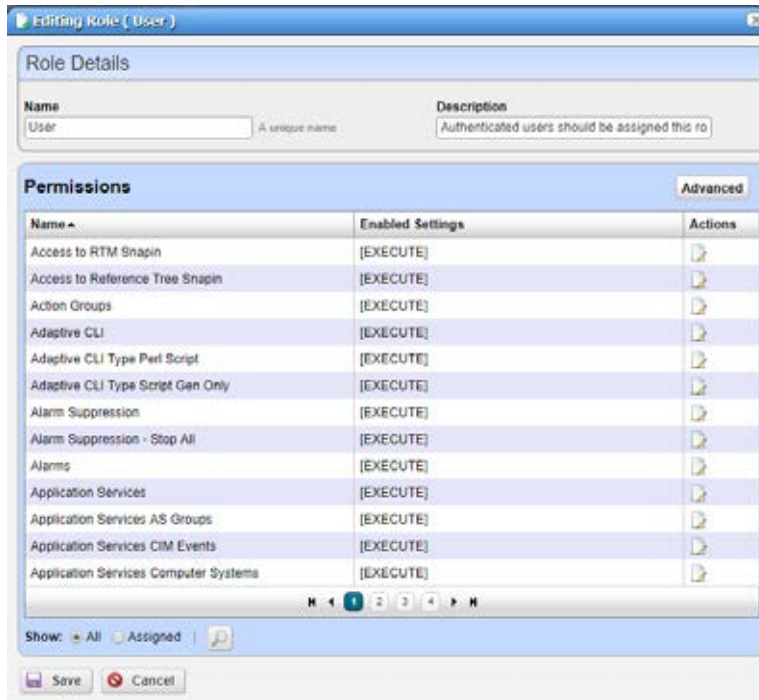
Editing Role ( User )

Role Details

Name
User
A unique name

Description
Authenticated users should be assigned this ro

Permissions
Advanced

| Name ▲ | Enabled Settings | Actions |
|---|---|---|
| Access to RTM Snapin | [EXECUTE] | |
| Access to Reference Tree Snapin | [EXECUTE] | |
| Action Groups | [EXECUTE] | |
| Adaptive CLI | [EXECUTE] | |
| Adaptive CLI Type Perl Script | [EXECUTE] | |
| Adaptive CLI Type Script Gen Only | [EXECUTE] | |
| Alarm Suppression | [EXECUTE] | |
| Alarm Suppression - Stop All | [EXECUTE] | |
| Alarms | [EXECUTE] | |
| Application Services | [EXECUTE] | |
| Application Services AS Groups | [EXECUTE] | |
| Application Services CIM Events | [EXECUTE] | |
| Application Services Computer Systems | [EXECUTE] | |

1 2 3 4

Show: All Assigned

Save Cancel